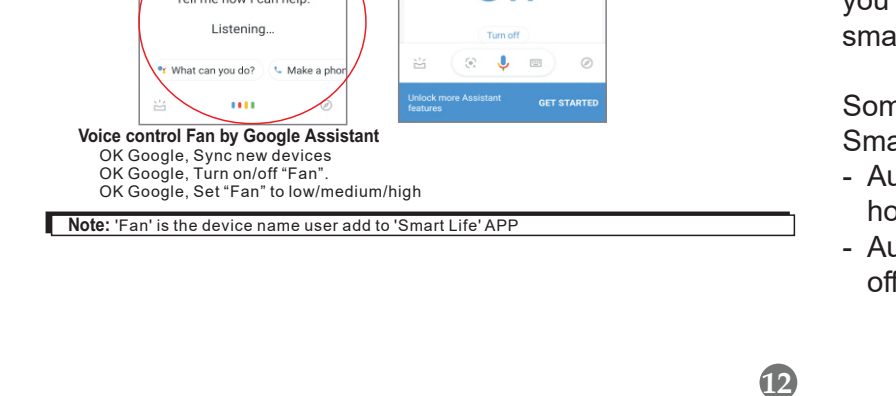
Tell me how I can help.

Listening...

What can you do?

Make a phon

Turn off

Unlock more Assistant features

GET STARTED

Voice control Fan by Google Assistant

OK Google, Sync new devices

OK Google, Turn on/off "Fan".

OK Google, Set "Fan" to low/medium/high

Note: 'Fan' is the device name user add to 'Smart Life' APP

you

sma

Som

Sma

- Au

ho

- Au

off

12